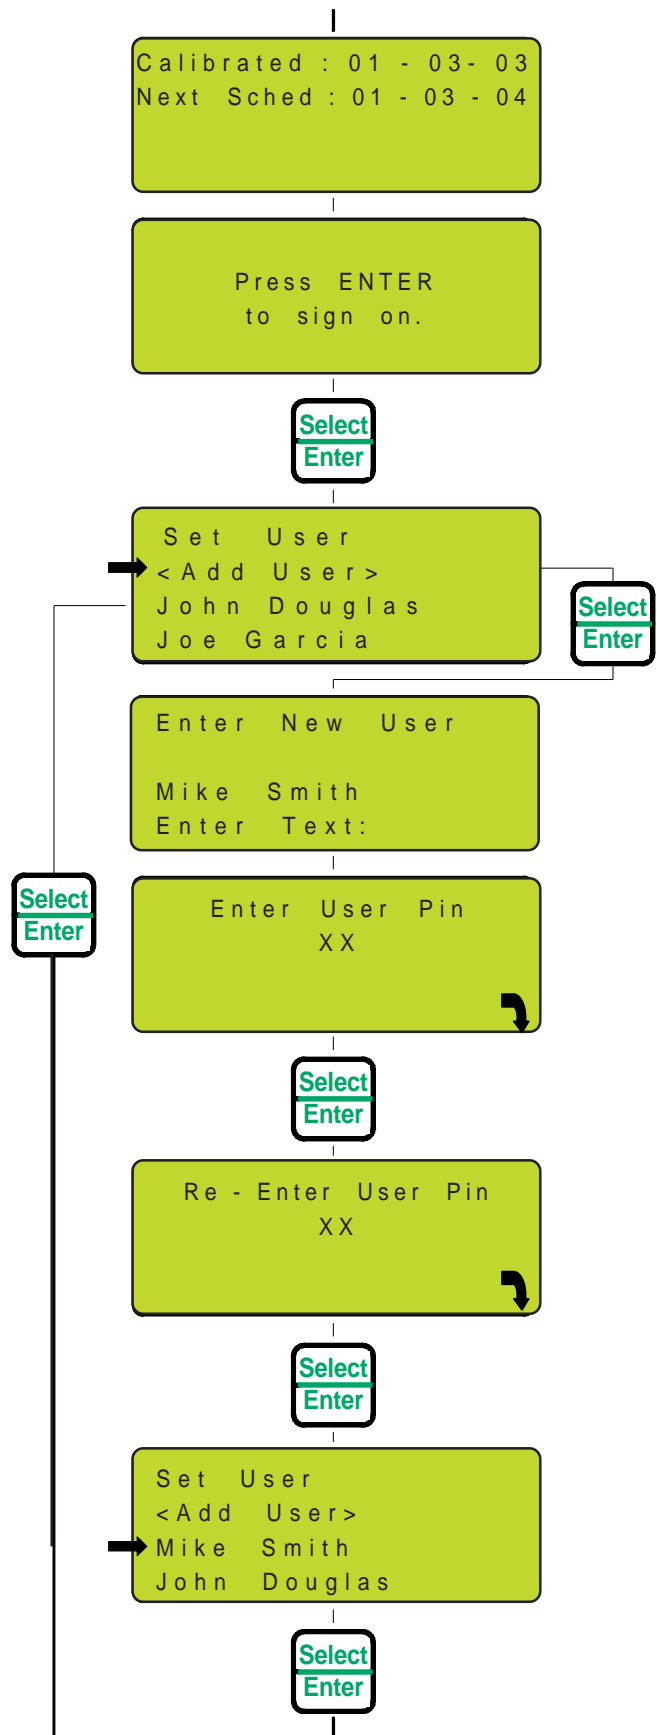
Calibrated : 01 - 03- 03
Next Sched : 01 - 03 - 04

Press ENTER
to sign on.

Select
Enter

Set User
<Add User>
John Douglas
Joe Garcia

Select
Enter

Enter New User

Mike Smith
Enter Text:

Select
Enter

Enter User Pin
XX

Select
Enter

Re - Enter User Pin
XX

Select
Enter

Set User
<Add User>
Mike Smith
John Douglas

Select
Enter